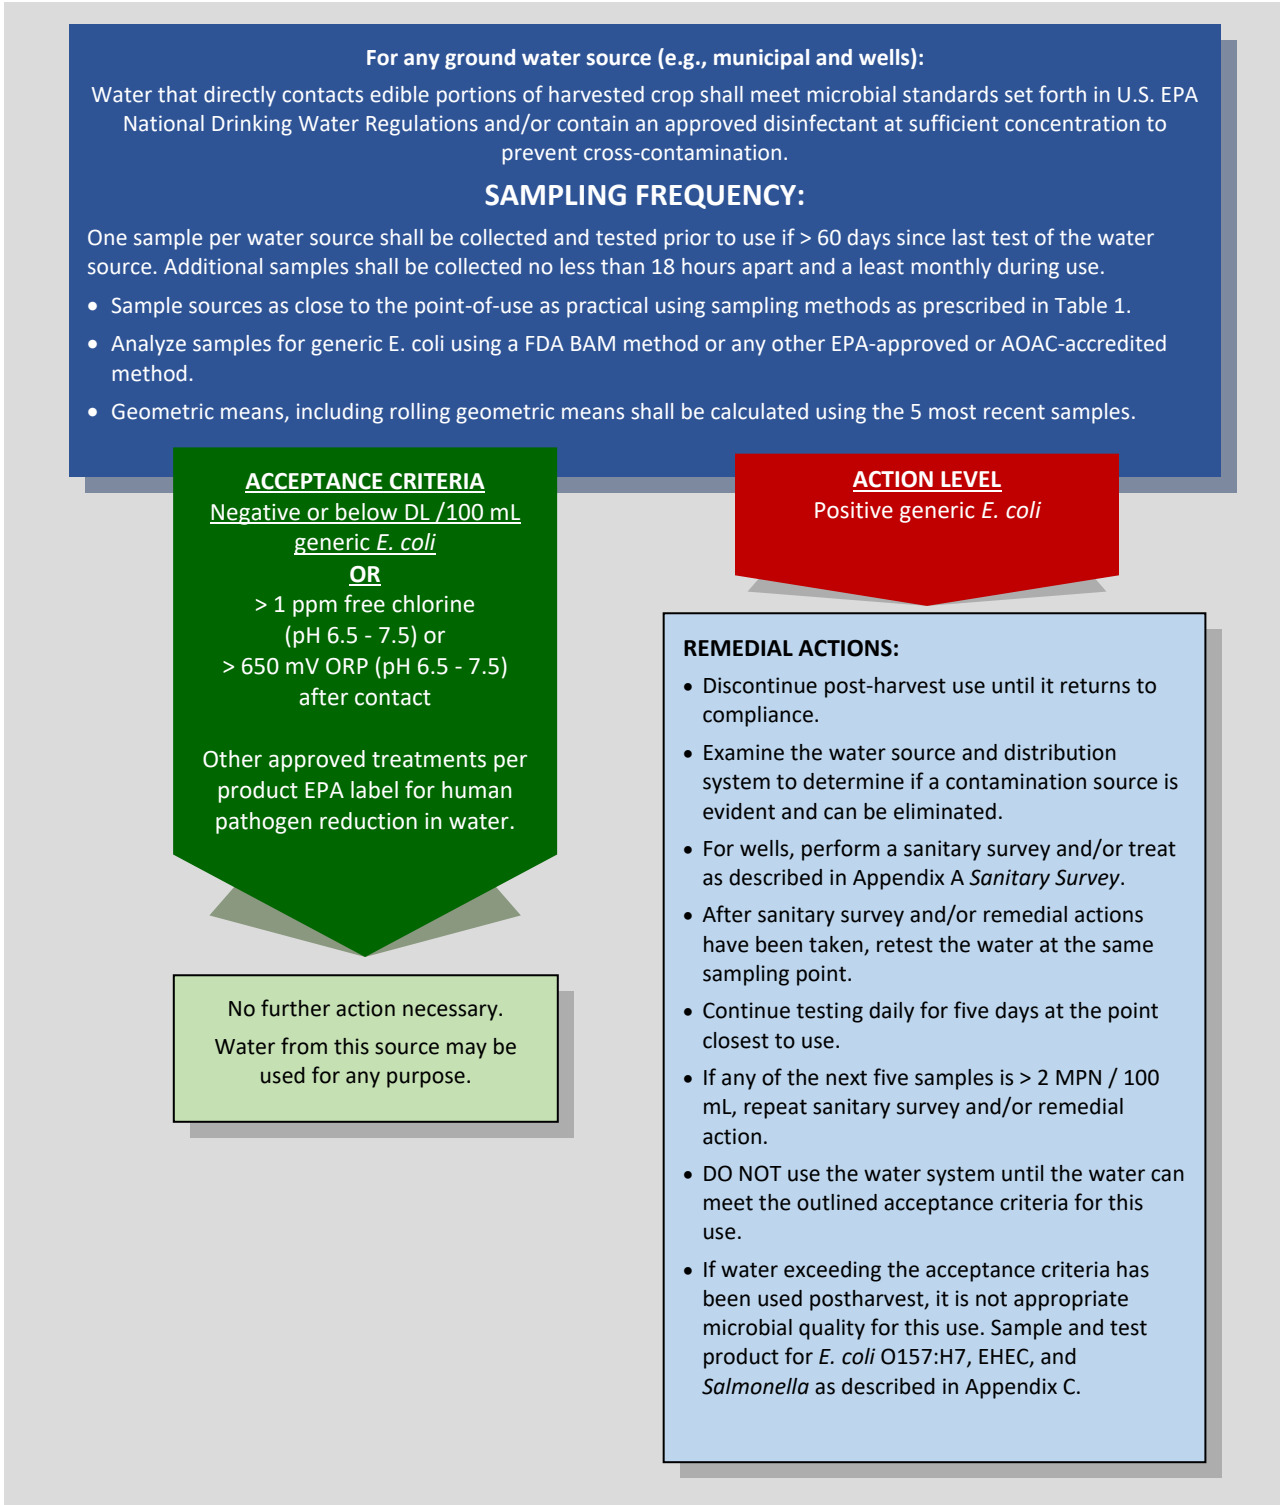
**For any ground water source (e.g., municipal and wells):**

Water that directly contacts edible portions of harvested crop shall meet microbial standards set forth in U.S. EPA National Drinking Water Regulations and/or contain an approved disinfectant at sufficient concentration to prevent cross-contamination.

**SAMPLING FREQUENCY:**

One sample per water source shall be collected and tested prior to use if > 60 days since last test of the water source. Additional samples shall be collected no less than 18 hours apart and a least monthly during use.

- Sample sources as close to the point-of-use as practical using sampling methods as prescribed in Table 1.
- Analyze samples for generic E. coli using a FDA BAM method or any other EPA-approved or AOAC-accredited method.
- Geometric means, including rolling geometric means shall be calculated using the 5 most recent samples.

ACCEPTANCE CRITERIA
Negative or below DL /100 mL generic E. coli
OR
> 1 ppm free chlorine (pH 6.5 - 7.5) or
> 650 mV ORP (pH 6.5 - 7.5) after contact

Other approved treatments per product EPA label for human pathogen reduction in water.

No further action necessary.

Water from this source may be used for any purpose.

ACTION LEVEL
Positive generic E. coli

REMEDIAL ACTIONS:

- Discontinue post-harvest use until it returns to compliance.
- Examine the water source and distribution system to determine if a contamination source is evident and can be eliminated.
- For wells, perform a sanitary survey and/or treat as described in Appendix A Sanitary Survey.
- After sanitary survey and/or remedial actions have been taken, retest the water at the same sampling point.
- Continue testing daily for five days at the point closest to use.
- If any of the next five samples is > 2 MPN / 100 mL, repeat sanitary survey and/or remedial action.
- DO NOT use the water system until the water can meet the outlined acceptance criteria for this use.
- If water exceeding the acceptance criteria has been used postharvest, it is not appropriate microbial quality for this use. Sample and test product for E. coli O157:H7, EHEC, and Salmonella as described in Appendix C.